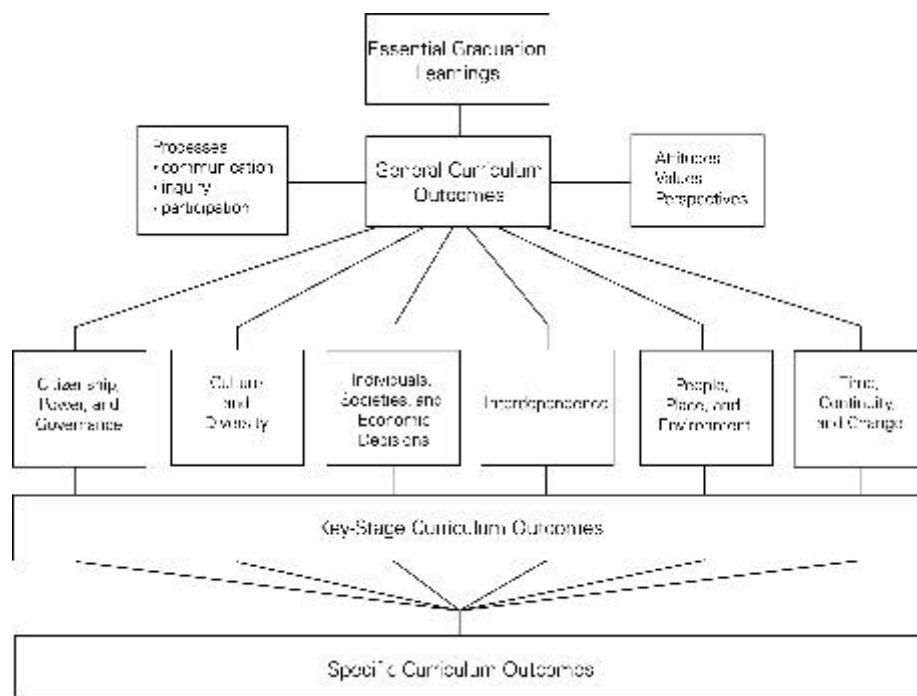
Essential Graduation Learnings

Processes
• communication
• inquiry
• participation

General Curriculum Outcomes

Attitudes
Values
Perspectives

Citizenship, Power, and Governance

Culture and Diversity

Individuals, Societies, and Economic Decisions

Interdependence

People, Place, and Environment

Time, Continuity, and Change

Key-Stage Curriculum Outcomes

Specific Curriculum Outcomes